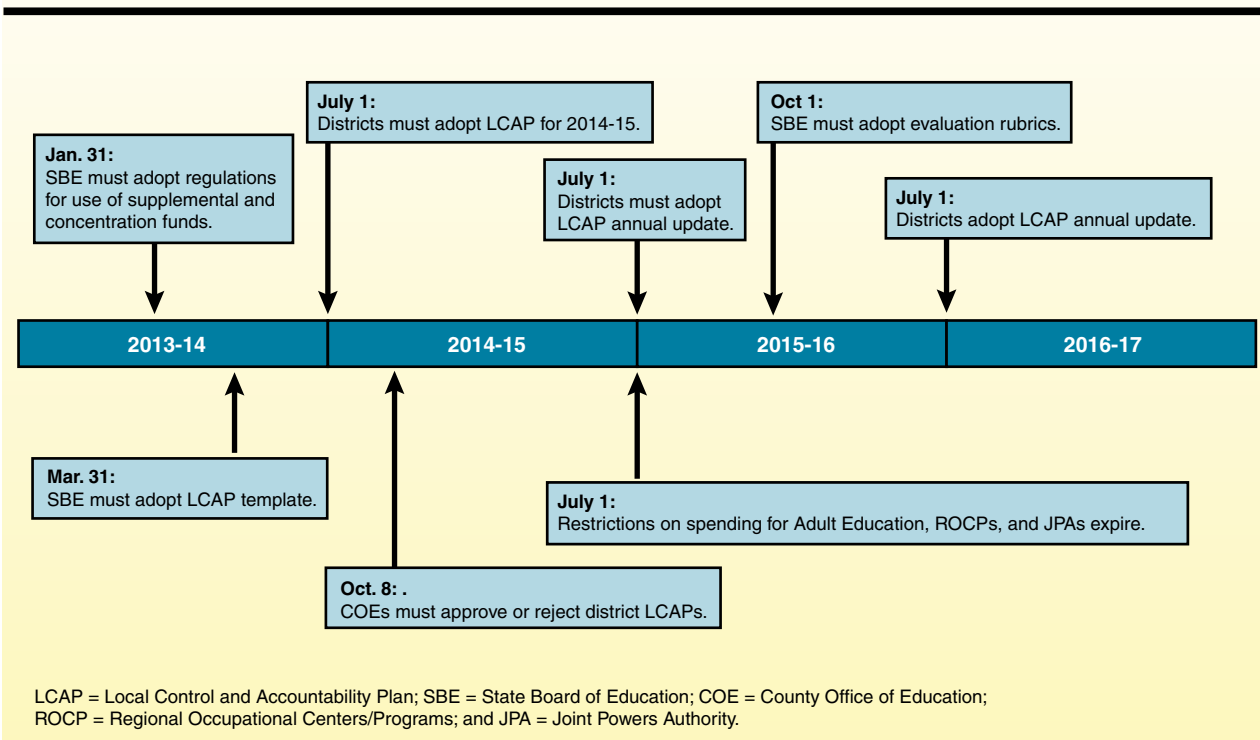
July 1:
Districts must adopt LCAP for 2014-15.

Oct 1:
SBE must adopt evaluation rubrics.

Jan. 31:
SBE must adopt regulations for use of supplemental and concentration funds.

July 1:
Districts must adopt LCAP annual update.

July 1:
Districts adopt LCAP annual update.

2013-14

2014-15

2015-16

2016-17

Mar. 31:
SBE must adopt LCAP template.

July 1:
Restrictions on spending for Adult Education, ROCPs, and JPAs expire.

Oct. 8: .
COEs must approve or reject district LCAPs.

LCAP = Local Control and Accountability Plan; SBE = State Board of Education; COE = County Office of Education; ROCP = Regional Occupational Centers/Programs; and JPA = Joint Powers Authority.